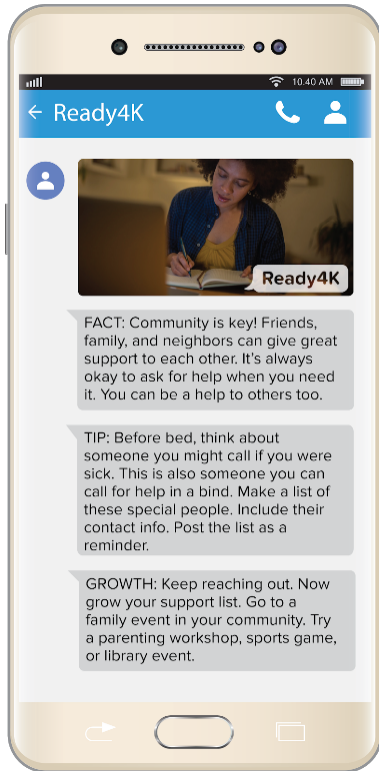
10:40 AM

← Ready4K

Ready4K

FACT: Community is key! Friends, family, and neighbors can give great support to each other. It's always okay to ask for help when you need it. You can be a help to others too.

TIP: Before bed, think about someone you might call if you were sick. This is also someone you can call for help in a bind. Make a list of these special people. Include their contact info. Post the list as a reminder.

GROWTH: Keep reaching out. Now grow your support list. Go to a family event in your community. Try a parenting workshop, sports game, or library event.